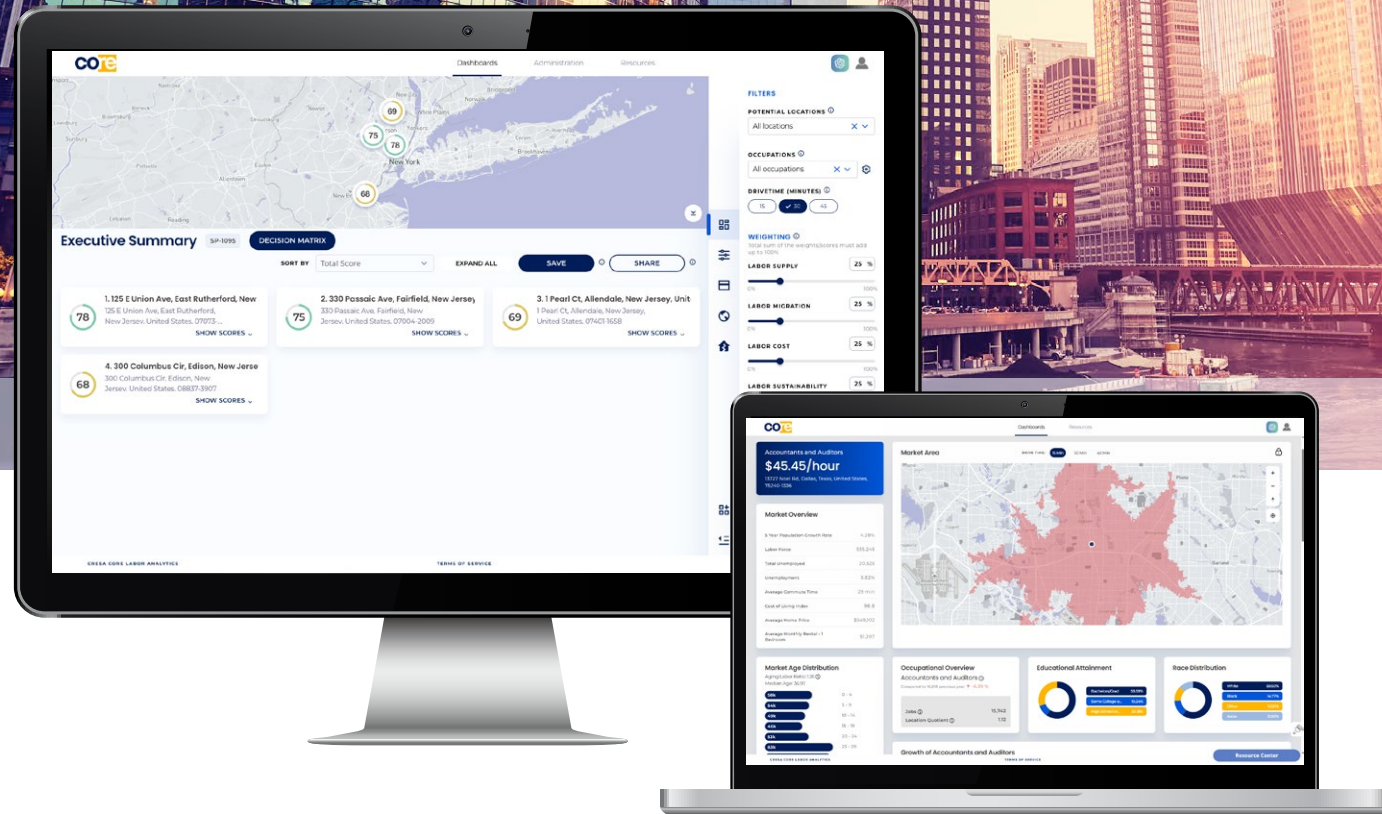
core

Dashboards Administration Resources

69
75
78
New York
68

FILTERS

POTENTIAL LOCATIONS
All locations

OCCUPATIONS
All occupations

DRIVETIME (MINUTES)
15 30 45

WEIGHTING
Total sum of the weights/scores must add up to 100%

LABOR SUPPLY 25 %
0% 100%

LABOR MIGRATION 25 %
0% 100%

LABOR COST 25 %
0% 100%

LABOR SUSTAINABILITY 25 %

Executive Summary SP-1095 DECISION MATRIX

SORT BY Total Score EXPAND ALL SAVE SHARE

78 1. 125 E Union Ave, East Rutherford, New
125 E Union Ave, East Rutherford, New Jersey, United States, 07073-...
SHOW SCORES

75 2. 330 Passaic Ave, Fairfield, New Jersey
330 Passaic Ave, Fairfield, New Jersey, United States, 07004-2009
SHOW SCORES

69 3. 1 Pearl Ct, Allendale, New Jersey, Unit
1 Pearl Ct, Allendale, New Jersey, United States, 07401-1658
SHOW SCORES

68 4. 300 Columbus Cir, Edison, New Jerse
300 Columbus Cir, Edison, New Jersey, United States, 08837-3907
SHOW SCORES

CRESA CORE LABOR ANALYTICS TERMS OF SERVICE

core

Dashboards Resources

Accountants and Auditors
$45.45/hour

Market Area

Market Overview

Market Age Distribution

Occupational Overview
Accountants and Auditors

Jobs 15,942
Location Quotient 1.12

Educational Attainment

Race Distribution

Growth of Accountants and Auditors

Resource Center

CRESA CORE LABOR ANALYTICS TERMS OF SERVICE